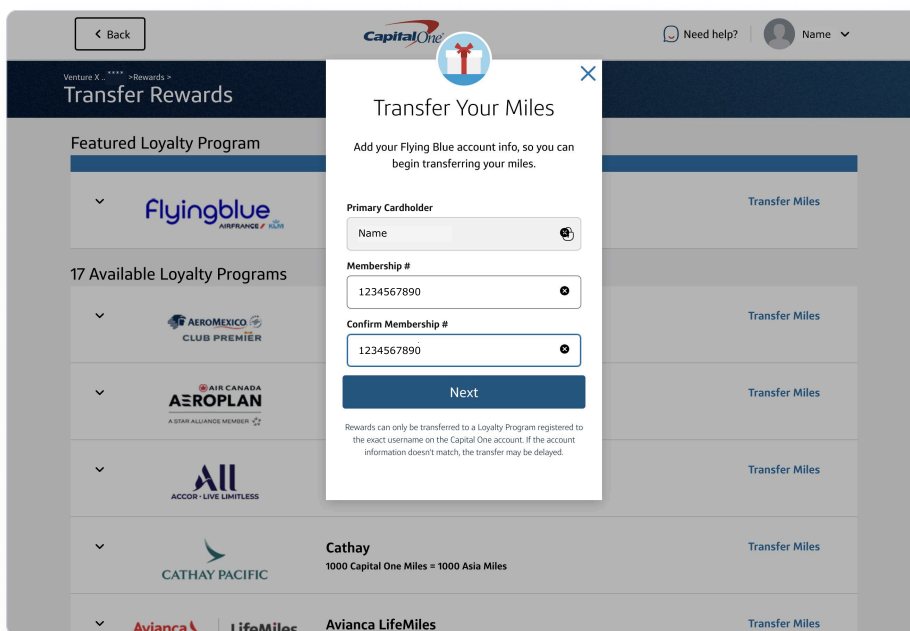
Back

Capital One

Need help?

Name

Venture X ..**** >Rewards >

Transfer Rewards

Featured Loyalty Program

flyingblue AIRFRANCE KLM

Transfer Miles

17 Available Loyalty Programs

AEROMEXICO CLUB PREMIER

Transfer Miles

AIR CANADA AEROPLAN A STAR ALLIANCE MEMBER

Transfer Miles

ALL ACCOR · LIVE LIMITLESS

Transfer Miles

CATHAY PACIFIC

Cathay

1000 Capital One Miles = 1000 Asia Miles

Transfer Miles

Avianca | LifeMiles

Avianca LifeMiles

Transfer Miles

Transfer Your Miles

Add your Flying Blue account info, so you can begin transferring your miles.

Primary Cardholder

Name

Membership #

1234567890

Confirm Membership #

1234567890

Next

Rewards can only be transferred to a Loyalty Program registered to the exact username on the Capital One account. If the account information doesn't match, the transfer may be delayed.